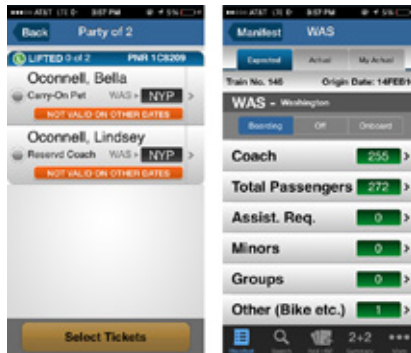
AT&T LTE 3:57 PM 5%

Back Party of 2

LIFTED 0 of 2 PNR 1C8209

Oconnell, Bella
Carry-On Pet WAS > NYP >
NOT VALID ON OTHER DATES

Oconnell, Lindsey
Reservd Coach WAS > NYP >
NOT VALID ON OTHER DATES

Select Tickets

AT&T LTE 3:57 PM 5%

Manifest WAS

Expected Actual My Actual

Train No. 145 Origin Date: 14FEB1

WAS - Washington

Boarding Off Onboard

| | |
|---|---|
| Coach | 255 |
| Total Passengers | 272 |
| Assist. Req. | 0 |
| Minors | 0 |
| Groups | 0 |
| Other (Bike etc.) | 1 |

2+2